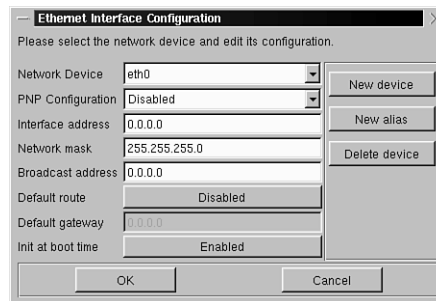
Ethernet Interface Configuration

Please select the network device and edit its configuration.

| | |
|---|---|
| Network Device | eth0 |
| PNP Configuration | Disabled |
| Interface address | 0.0.0.0 |
| Network mask | 255.255.255.0 |
| Broadcast address | 0.0.0.0 |
| Default route | Disabled |
| Default gateway | 0.0.0.0 |
| Init at boot time | Enabled |

New device

New alias

Delete device

OK

Cancel